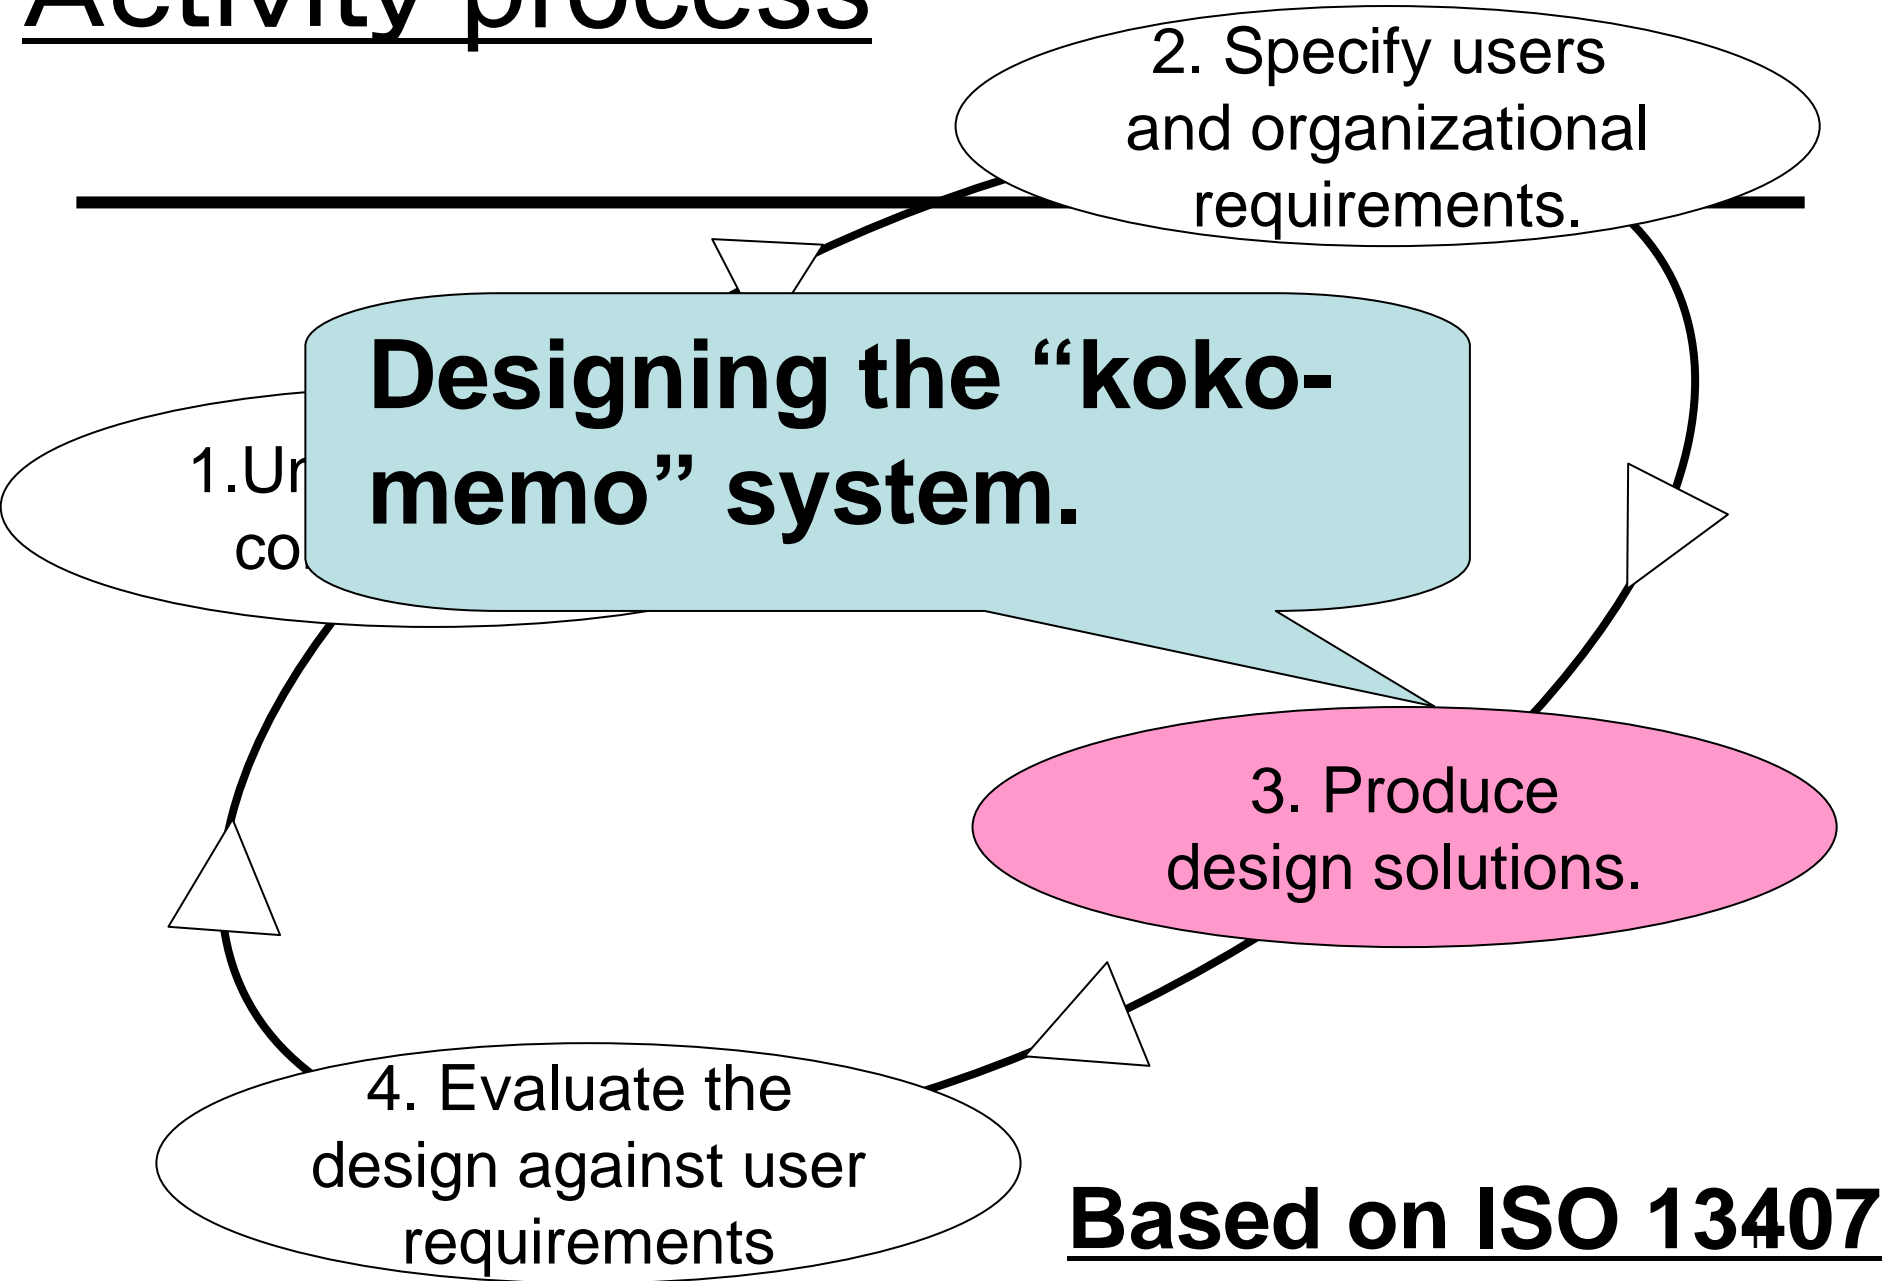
Activity process

2. Specify users and organizational requirements.

Designing the “koko-memo” system.

1.Ur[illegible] co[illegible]

3. Produce design solutions.

4. Evaluate the design against user requirements

Based on ISO 13407